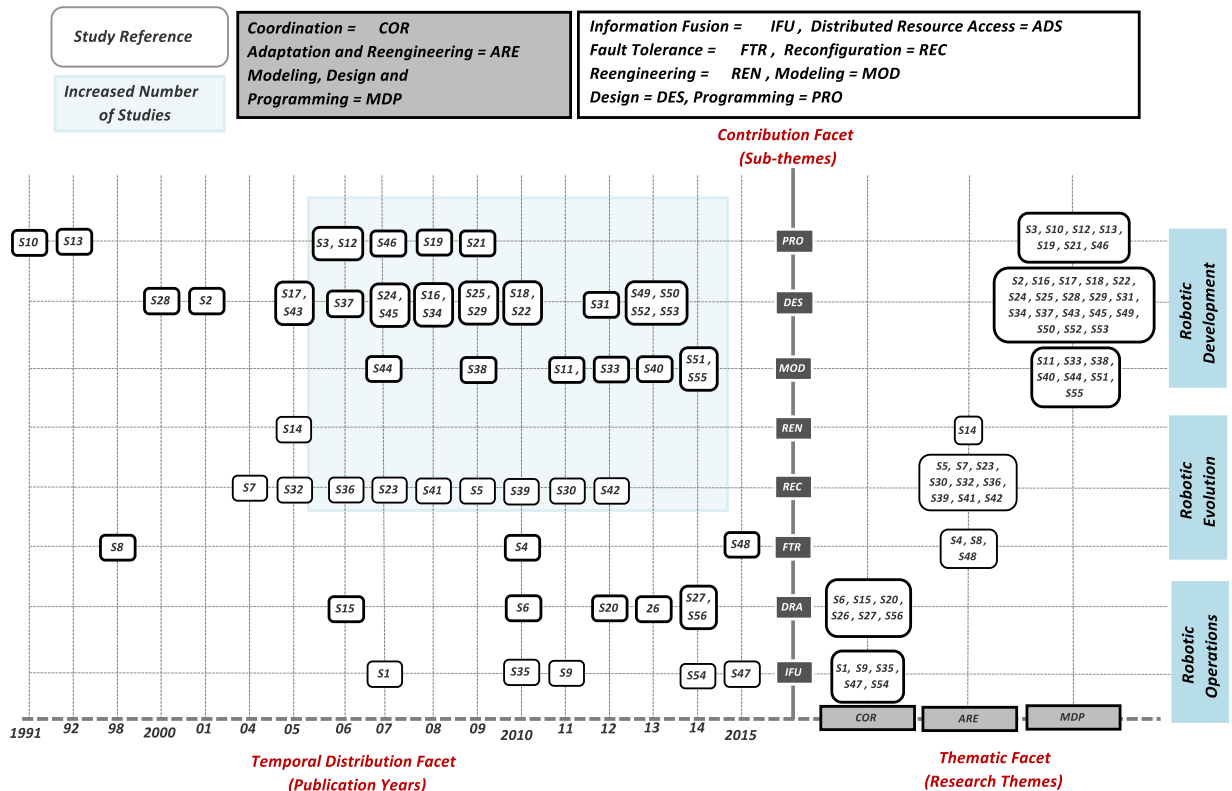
Study Reference

Increased Number of Studies

Coordination = COR
Adaptation and Reengineering = ARE
Modeling, Design and Programming = MDP

Information Fusion = IFU, Distributed Resource Access = ADS
Fault Tolerance = FTR, Reconfiguration = REC
Reengineering = REN, Modeling = MOD
Design = DES, Programming = PRO

Contribution Facet
(Sub-themes)

S10 S13 S3, S12 S46 S19 S21 PRO S3, S10, S12, S13, S19, S21, S46

S28 S2 S17, S43 S37 S24, S45 S16, S34 S25, S29 S18, S22 S31 S49, S50 S52, S53 DES S2, S16, S17, S18, S22, S24, S25, S28, S29, S31, S34, S37, S43, S45, S49, S50, S52, S53

S44 S38 S11, S33 S40 S51, S55 MOD S11, S33, S38, S40, S44, S51, S55

Robotic Development

S14 REN S14

S7 S32 S36 S23 S41 S5 S39 S30 S42 REC S5, S7, S23, S30, S32, S36, S39, S41, S42

Robotic Evolution

S8 S4 S48 FTR S4, S8, S48

S15 S6 S20 26 S27, S56 DRA S6, S15, S20, S26, S27, S56

S1 S35 S9 S54 S47 IFU S1, S9, S35, S47, S54

Robotic Operations

1991 92 98 2000 01 04 05 06 07 08 09 2010 11 12 13 14 2015

COR ARE MDP

Temporal Distribution Facet
(Publication Years)

Thematic Facet
(Research Themes)